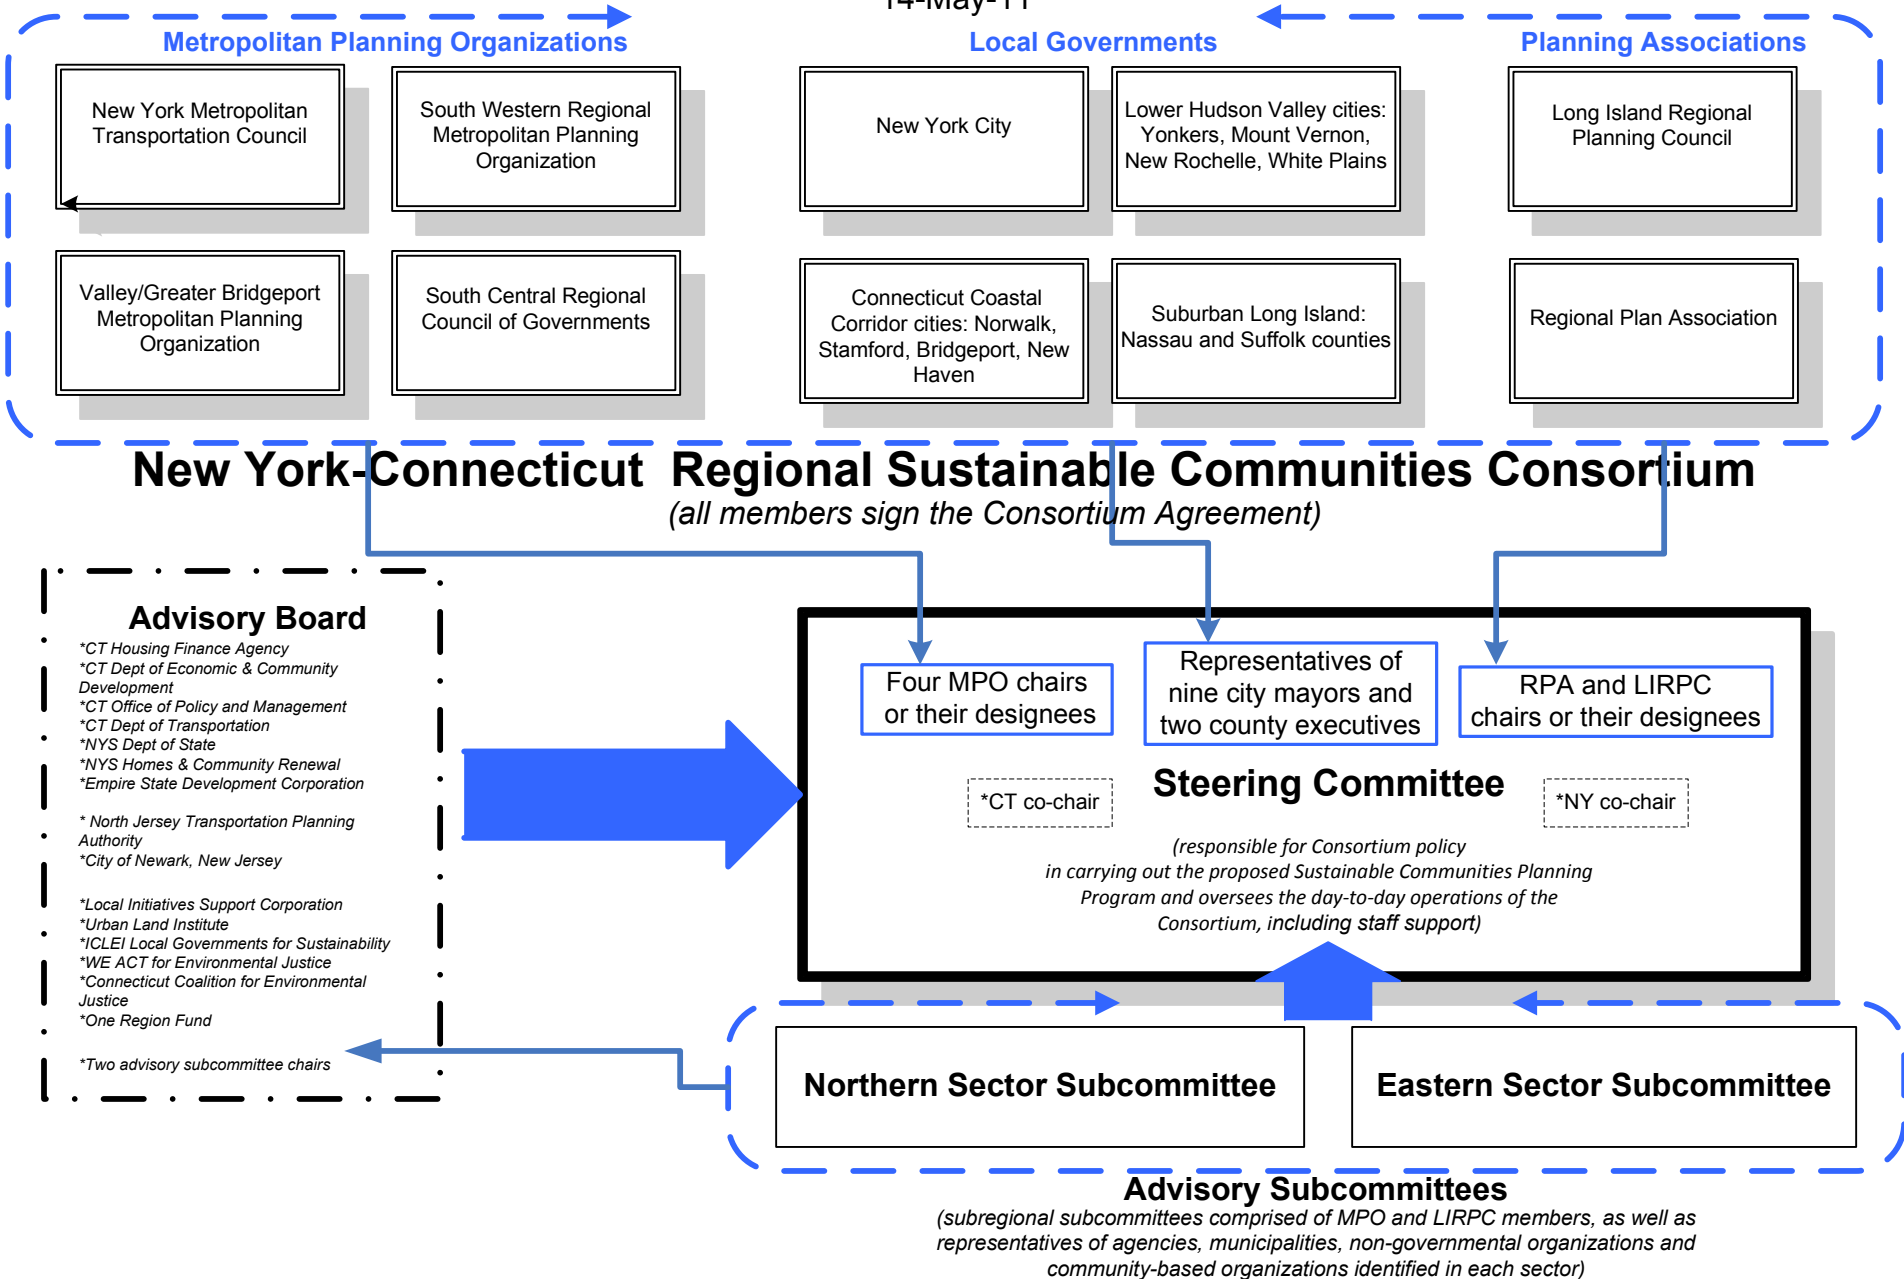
14-May-11

Metropolitan Planning Organizations

Local Governments

Planning Associations

New York Metropolitan Transportation Council

South Western Regional Metropolitan Planning Organization

New York City

Lower Hudson Valley cities: Yonkers, Mount Vernon, New Rochelle, White Plains

Long Island Regional Planning Council

Valley/Greater Bridgeport Metropolitan Planning Organization

South Central Regional Council of Governments

Connecticut Coastal Corridor cities: Norwalk, Stamford, Bridgeport, New Haven

Suburban Long Island: Nassau and Suffolk counties

Regional Plan Association

New York-Connecticut Regional Sustainable Communities Consortium

(all members sign the Consortium Agreement)

Advisory Board

*CT Housing Finance Agency
*CT Dept of Economic & Community Development
*CT Office of Policy and Management
*CT Dept of Transportation
*NYS Dept of State
*NYS Homes & Community Renewal
*Empire State Development Corporation

* North Jersey Transportation Planning Authority
*City of Newark, New Jersey

*Local Initiatives Support Corporation
*Urban Land Institute
*ICLEI Local Governments for Sustainability
*WE ACT for Environmental Justice
*Connecticut Coalition for Environmental Justice
*One Region Fund

*Two advisory subcommittee chairs

Four MPO chairs or their designees

Representatives of nine city mayors and two county executives

RPA and LIRPC chairs or their designees

*CT co-chair

Steering Committee

*NY co-chair

(responsible for Consortium policy in carrying out the proposed Sustainable Communities Planning Program and oversees the day-to-day operations of the Consortium, including staff support)

Northern Sector Subcommittee

Eastern Sector Subcommittee

Advisory Subcommittees

(subregional subcommittees comprised of MPO and LIRPC members, as well as representatives of agencies, municipalities, non-governmental organizations and community-based organizations identified in each sector)